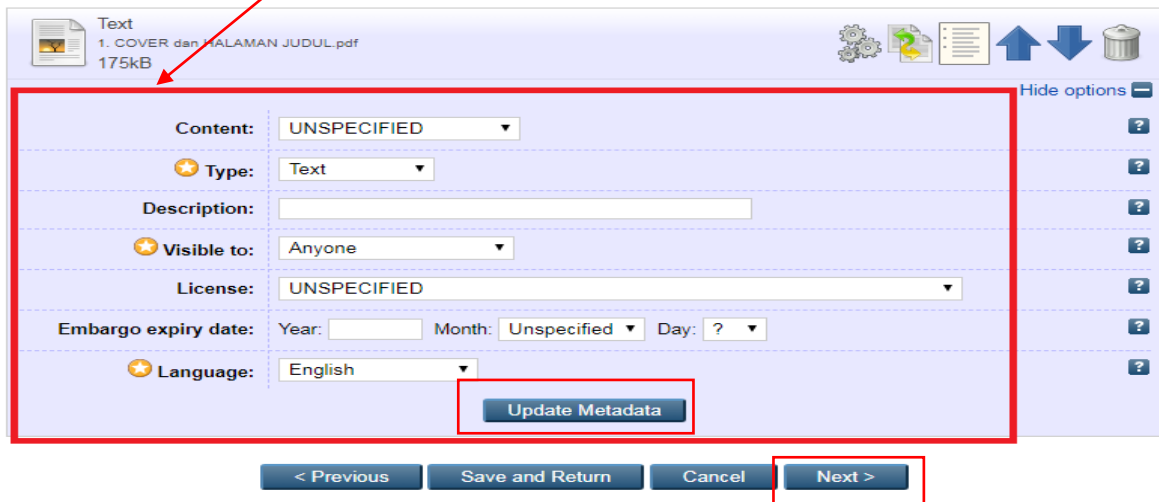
Text
1. COVER dan HALAMAN JUDUL.pdf
175kB

Hide options

Content: UNSPECIFIED ?
Type: Text ?
Description: ?
Visible to: Anyone ?
License: UNSPECIFIED ?
Embargo expiry date: Year: Month: Unspecified Day: ? ?
Language: English ?

Update Metadata

< Previous Save and Return Cancel Next >